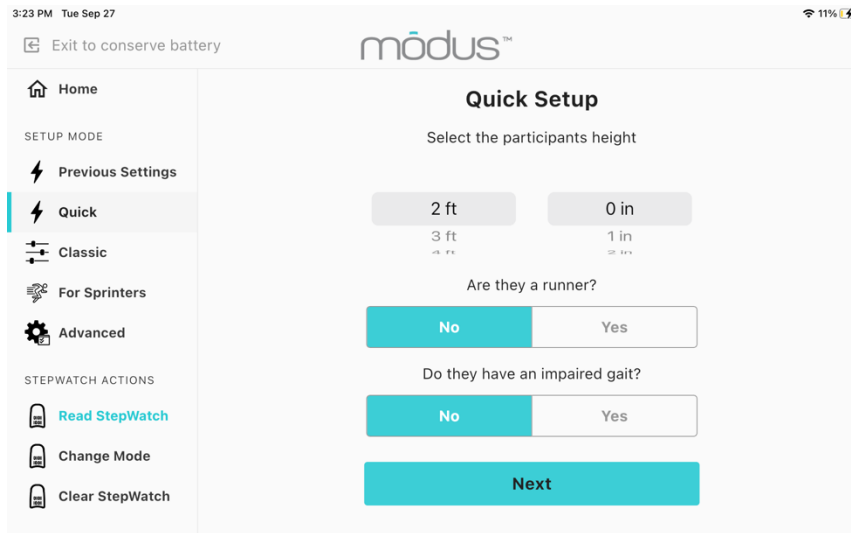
3:23 PM Tue Sep 27
11%

Exit to conserve battery

módus™

Home

SETUP MODE

Previous Settings

Quick

Classic

For Sprinters

Advanced

STEPWATCH ACTIONS

Read StepWatch

Change Mode

Clear StepWatch

Quick Setup

Select the participants height

2 ft
3 ft
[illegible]

0 in
1 in
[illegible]

Are they a runner?

No
Yes

Do they have an impaired gait?

No
Yes

Next